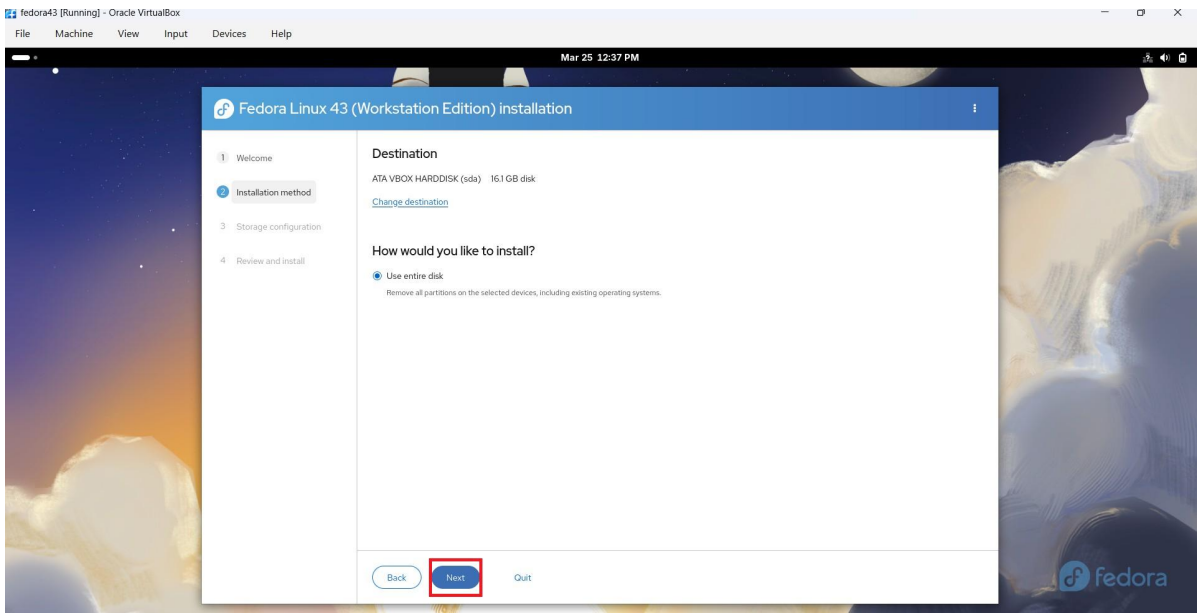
fedora43 [Running] - Oracle VirtualBox

File Machine View Input Devices Help

Mar 25 12:37 PM

Fedora Linux 43 (Workstation Edition) installation

1 Welcome

2 Installation method

3 Storage configuration

4 Review and install

Destination

ATA VBOX HARDDISK (sda) 16.1 GB disk

Change destination

How would you like to install?

Use entire disk

Remove all partitions on the selected devices, including existing operating systems.

Back Next Quit

fedora